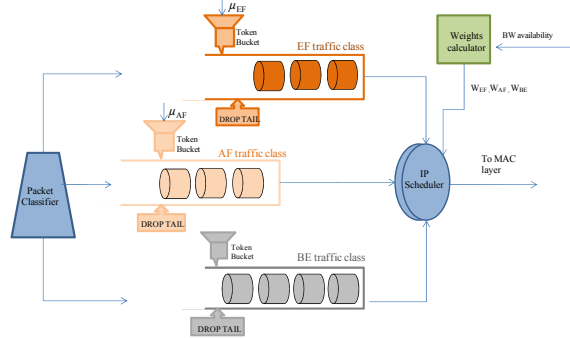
$\mu_{EF}$

Token Bucket

EF traffic class

DROP TAIL

Weights calculator

BW availability

$W_{EF}, W_{AF}, W_{BE}$

$\mu_{AF}$

Token Bucket

AF traffic class

Packet Classifier

IP Scheduler

To MAC layer

DROP TAIL

Token Bucket

BE traffic class

DROP TAIL